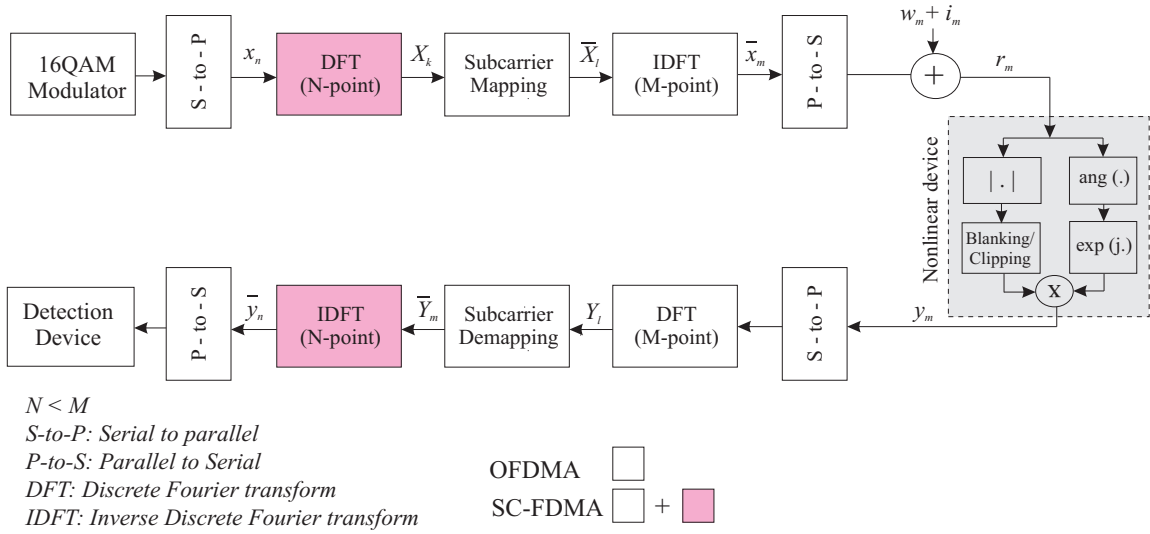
16QAM Modulator

S - to - P

$x_n$

DFT (N-point)

$X_k$

Subcarrier Mapping

$\overline{X}_l$

IDFT (M-point)

$\overline{x}_m$

P - to - S

$w_m + i_m$

+

$r_m$

Nonlinear device

| . |

ang (.)

Blanking/ Clipping

exp (j.)

X

$y_m$

S - to - P

DFT (M-point)

$Y_l$

Subcarrier Demapping

$\overline{Y}_m$

IDFT (N-point)

$\overline{y}_n$

P - to - S

Detection Device

$N < M$
S-to-P: Serial to parallel
P-to-S: Parallel to Serial
DFT: Discrete Fourier transform
IDFT: Inverse Discrete Fourier transform

OFDMA

SC-FDMA +